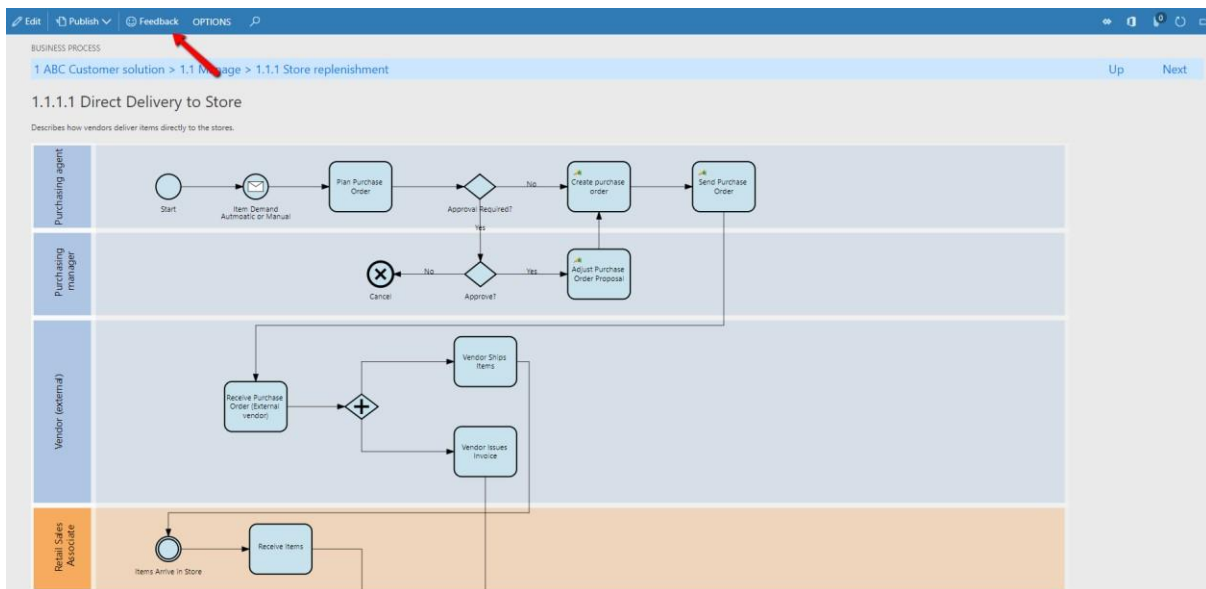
Edit Publish Feedback OPTIONS

0

BUSINESS PROCESS

1 ABC Customer solution > 1.1 M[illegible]age > 1.1.1 Store replenishment

Up Next

1.1.1.1 Direct Delivery to Store

Describes how vendors deliver items directly to the stores.

Purchasing agent

Start

Item Demand Autmoatic or Manual

Plan Purchase Order

Approval Required?

No

Create purchase order

Send Purchase Order

Yes

Purchasing manager

Cancel

No

Approve?

Yes

Adjust Purchase Order Proposal

Vendor (external)

Receive Purchase Order (External vendor)

Vendor Ships Items

Vendor Issues Invoice

Retail Sales Associate

Items Arrive in Store

Receive Items